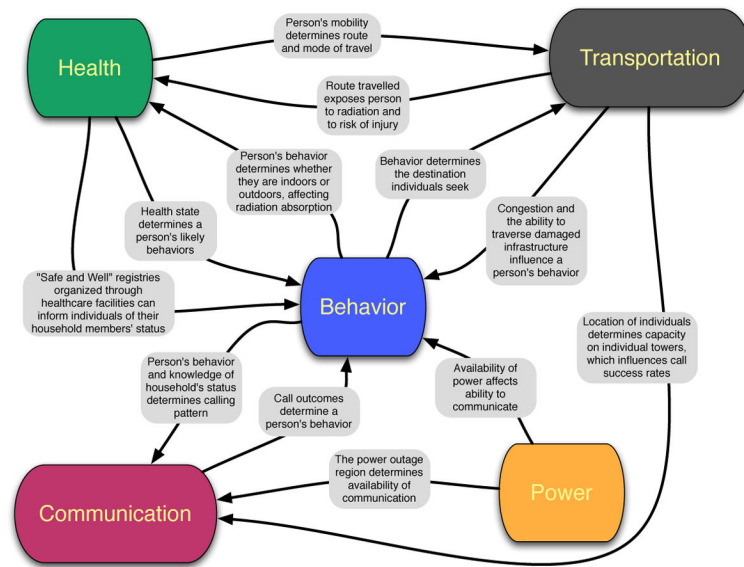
Health

Person's mobility determines route and mode of travel

Transportation

Route travelled exposes person to radiation and to risk of injury

Person's behavior determines whether they are indoors or outdoors, affecting radiation absorption

Behavior determines the destination individuals seek

Health state determines a person's likely behaviors

Congestion and the ability to traverse damaged infrastructure influence a person's behavior

"Safe and Well" registries organized through healthcare facilities can inform individuals of their household members' status

Behavior

Location of individuals determines capacity on individual towers, which influences call success rates

Person's behavior and knowledge of household's status determines calling pattern

Availability of power affects ability to communicate

Call outcomes determine a person's behavior

The power outage region determines availability of communication

Power

Communication